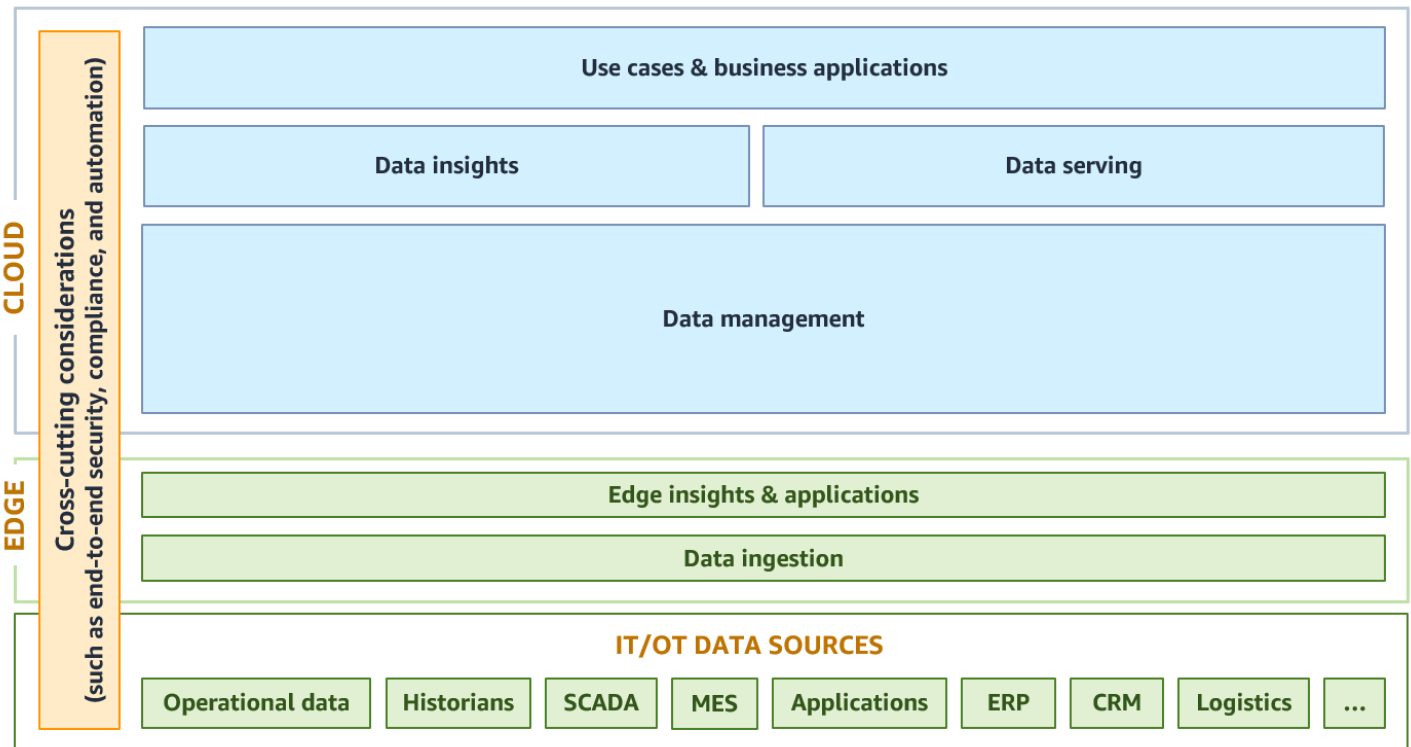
CLOUD

Cross-cutting considerations (such as end-to-end security, compliance, and automation)

Use cases & business applications

Data insights

Data serving

Data management

EDGE

Edge insights & applications

Data ingestion

IT/OT DATA SOURCES

Operational data

Historians

SCADA

MES

Applications

ERP

CRM

Logistics

...